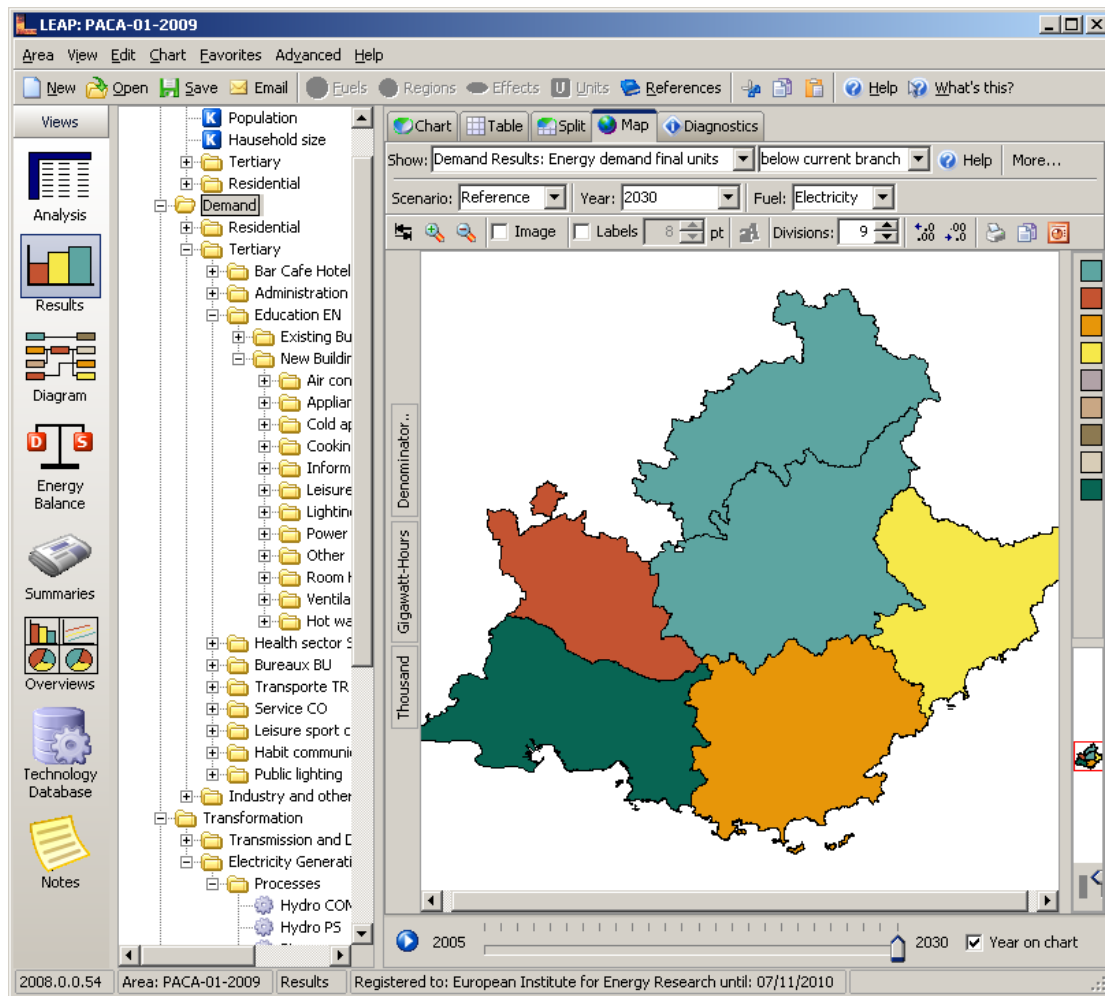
LEAP: PACA-01-2009

Area View Edit Chart Favorites Advanced Help

New Open Save Email Fuels Regions Effects Units References Help What's this?

Views

Analysis

Results

Diagram

Energy Balance

Summaries

Overviews

Technology Database

Notes

Population
Hausehold size
Tertiary
Residential
Demand
Residential
Tertiary
Bar Cafe Hotel
Administration
Education EN
Existing Bu
New Buildin
Air con
Applian
Cold ap
Cookin
Inform
Leisure
Lightin
Power
Other
Room
Ventila
Hot wa
Health sector
Bureaux BU
Transporte TR
Service CO
Leisure sport c
Habit communi
Public lighting
Industry and other
Transformation
Transmission and D
Electricity Generati
Processes
Hydro CON
Hydro PS

Chart Table Split Map Diagnostics

Show: Demand Results: Energy demand final units below current branch Help More...

Scenario: Reference Year: 2030 Fuel: Electricity

Image Labels 8 pt Divisions: 9

Denominator..

Gigawatt-Hours

Thousand

2005 2030 Year on chart

2008.0.0.54 Area: PACA-01-2009 Results Registered to: European Institute for Energy Research until: 07/11/2010